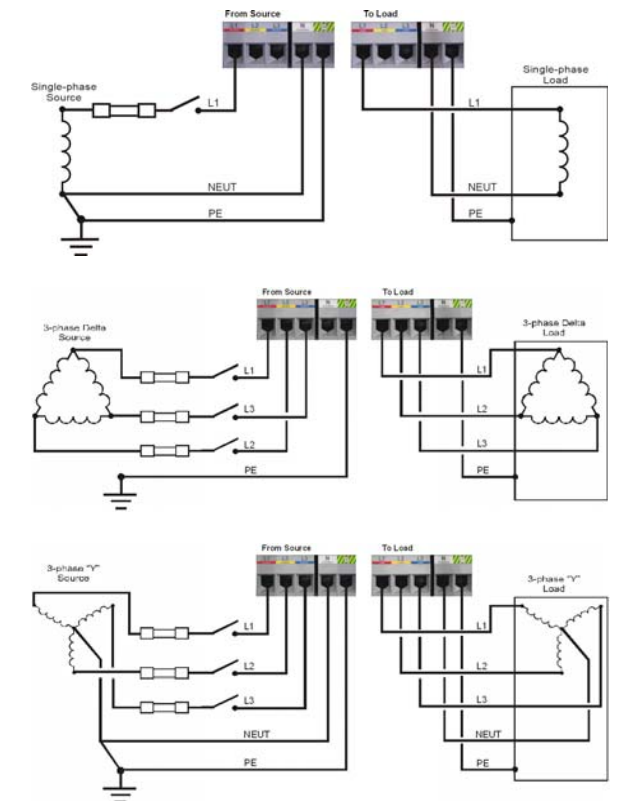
From Source

To Load

Single-phase Source

L1

NEUT

PE

Single-phase Load

L1

NEUT

PE

From Source

To Load

3-phase Delta Source

L1

L3

L2

PE

3-phase Delta Load

L1

L2

L3

PE

From Source

To Load

3-phase "Y" Source

L1

L2

L3

NEUT

PE

3-phase "Y" Load

L1

L2

L3

NEUT

PE